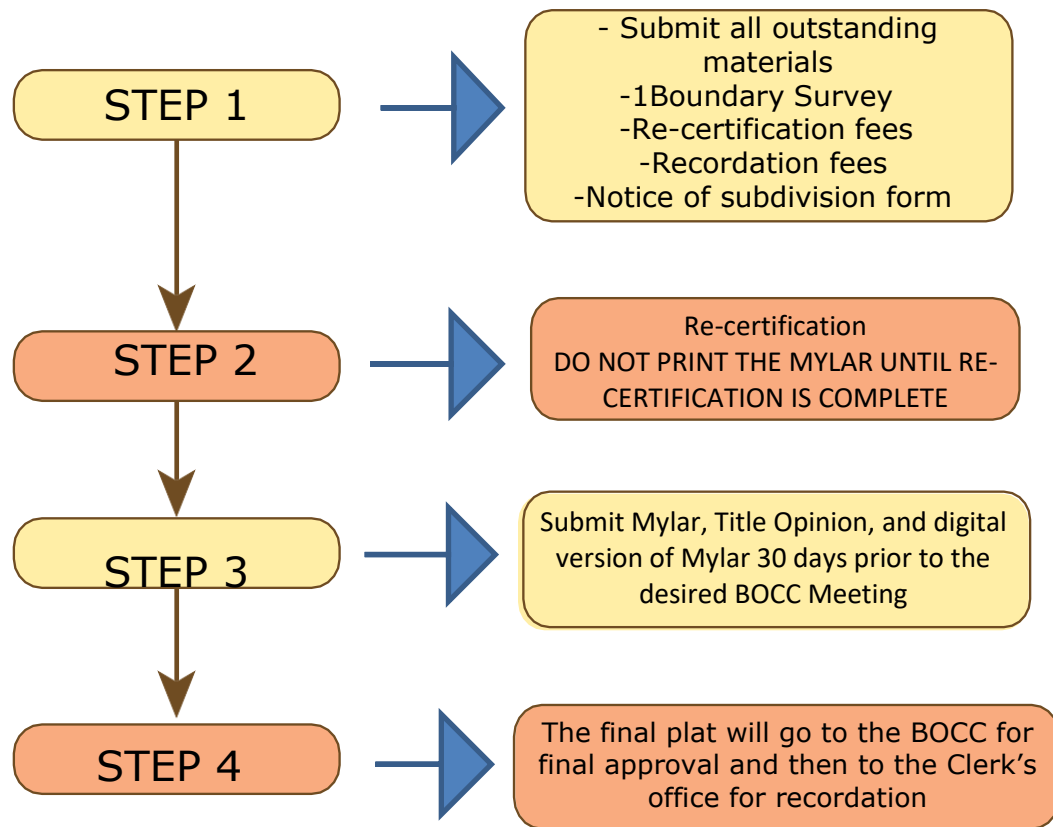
STEP 1

- Submit all outstanding materials
-1Boundary Survey
-Re-certification fees
-Recordation fees
-Notice of subdivision form

STEP 2

Re-certification
DO NOT PRINT THE MYLAR UNTIL RE-CERTIFICATION IS COMPLETE

STEP 3

Submit Mylar, Title Opinion, and digital version of Mylar 30 days prior to the desired BOCC Meeting

STEP 4

The final plat will go to the BOCC for final approval and then to the Clerk's office for recordation